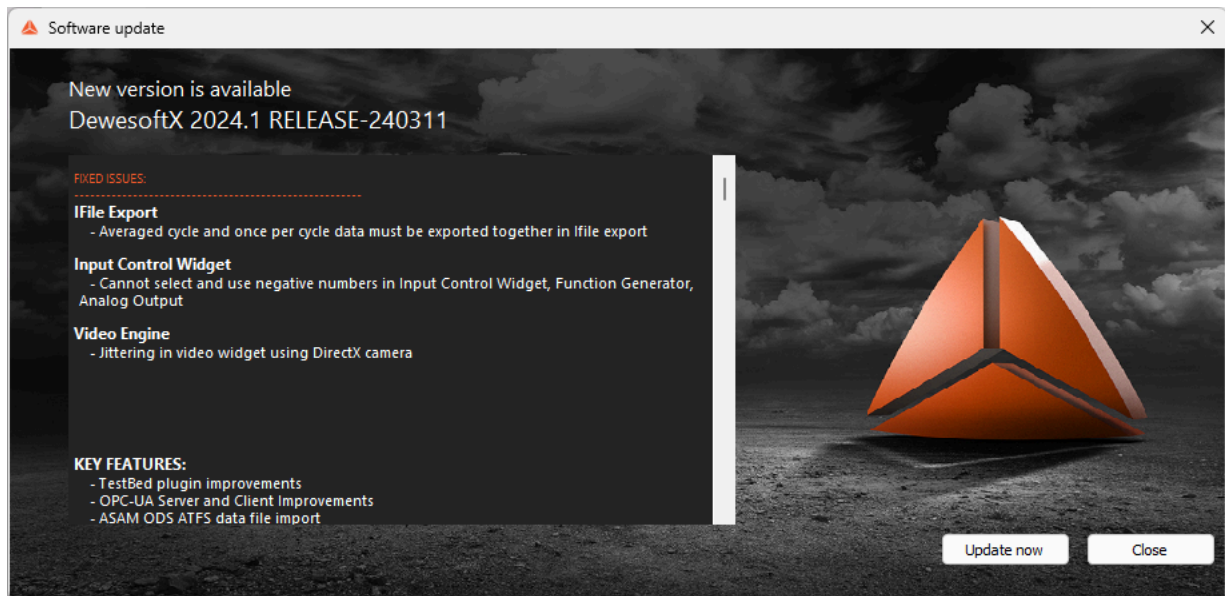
Software update

New version is available
DewesoftX 2024.1 RELEASE-240311

FIXED ISSUES:
-----------------------------------------------------

IFile Export
- Averaged cycle and once per cycle data must be exported together in Ifile export

Input Control Widget
- Cannot select and use negative numbers in Input Control Widget, Function Generator, Analog Output

Video Engine
- Jittering in video widget using DirectX camera

KEY FEATURES:
- TestBed plugin improvements
- OPC-UA Server and Client Improvements
- ASAM ODS ATFS data file import

Update now
Close